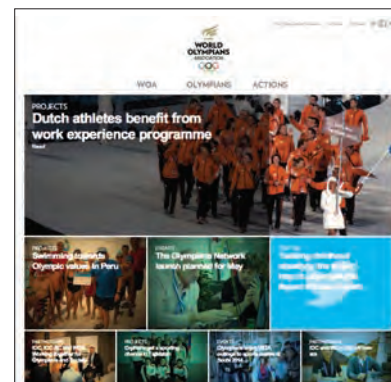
WORLD OLYMPIANS ASSOCIATION

WOA OLYMPIANS ACTIONS

PROJECTS
Dutch athletes benefit from work experience programme
Read

PROJECTS
Swimming trainers Olympic values in Peru

EVENTS
The Olympians Network launch planned for May

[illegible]

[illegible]

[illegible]

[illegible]

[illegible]